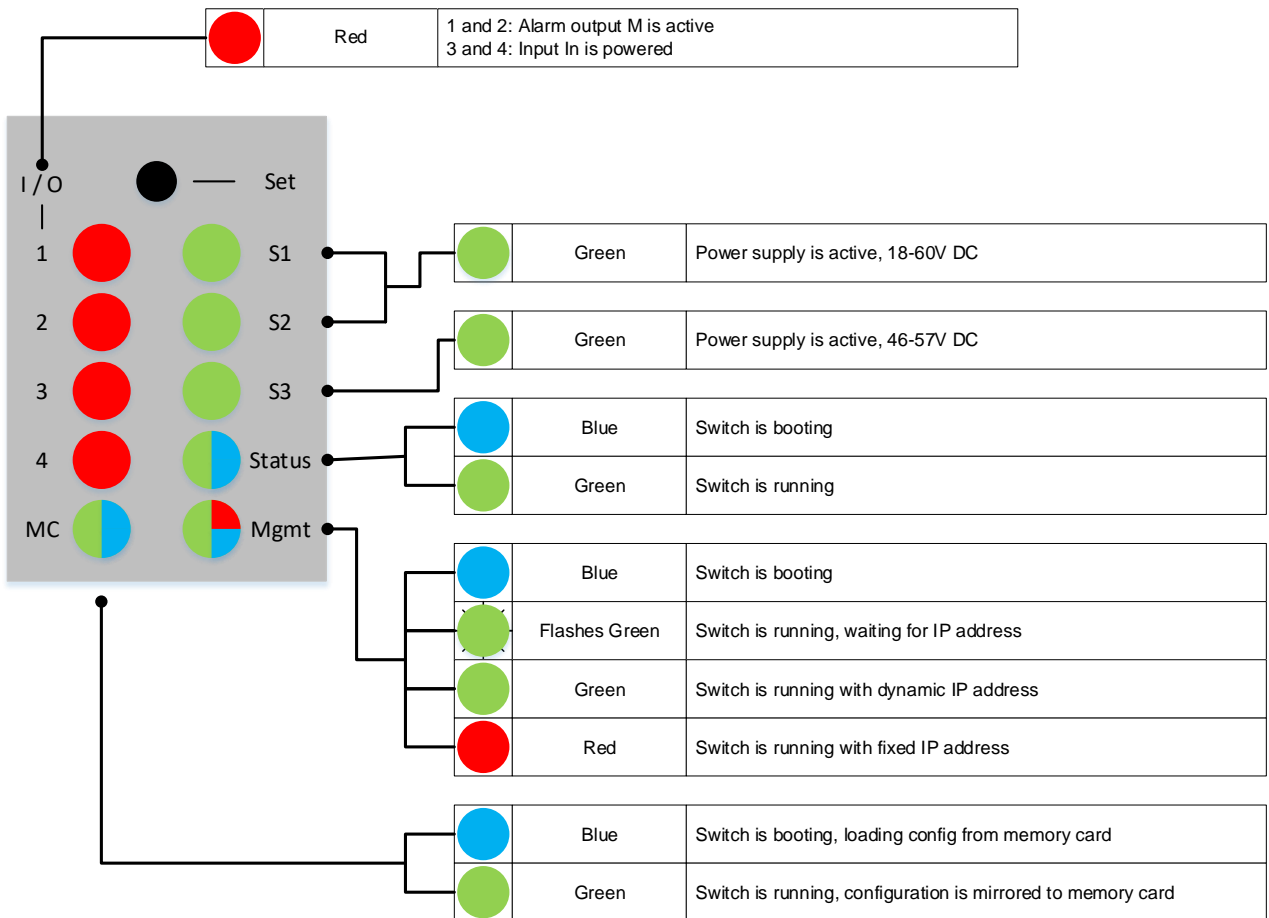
| | Red | 1 and 2: Alarm output M is active<br>3 and 4: Input In is powered |
|---|---|---|

I / O
Set
1
S1
2
S2
3
S3
4
Status
MC
Mgmt

| | Green | Power supply is active, 18-60V DC |
|---|---|---|

| | Green | Power supply is active, 46-57V DC |
|---|---|---|

| | Blue | Switch is booting |
|---|---|---|
| | Green | Switch is running |

| | Blue | Switch is booting |
|---|---|---|
| | Flashes Green | Switch is running, waiting for IP address |
| | Green | Switch is running with dynamic IP address |
| | Red | Switch is running with fixed IP address |

| | Blue | Switch is booting, loading config from memory card |
|---|---|---|
| | Green | Switch is running, configuration is mirrored to memory card |